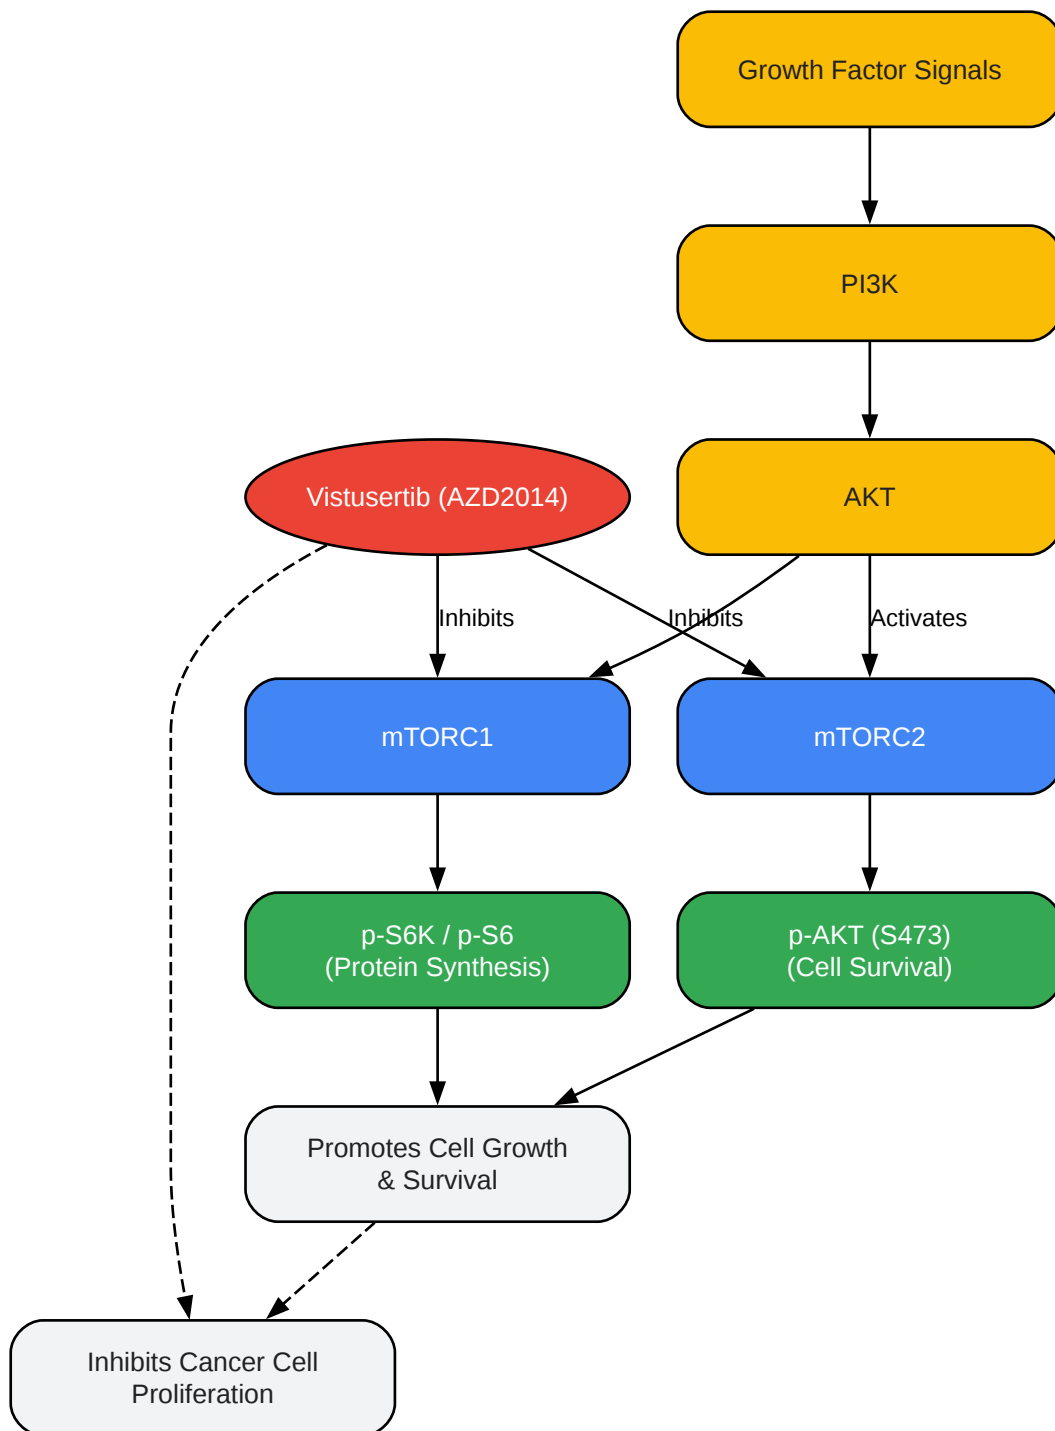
Growth Factor Signals

PI3K

Vistusertib (AZD2014)

AKT

Inhibits

Inhibits

Activates

mTORC1

mTORC2

p-S6K / p-S6
(Protein Synthesis)

p-AKT (S473)
(Cell Survival)

Promotes Cell Growth
& Survival

Inhibits Cancer Cell
Proliferation